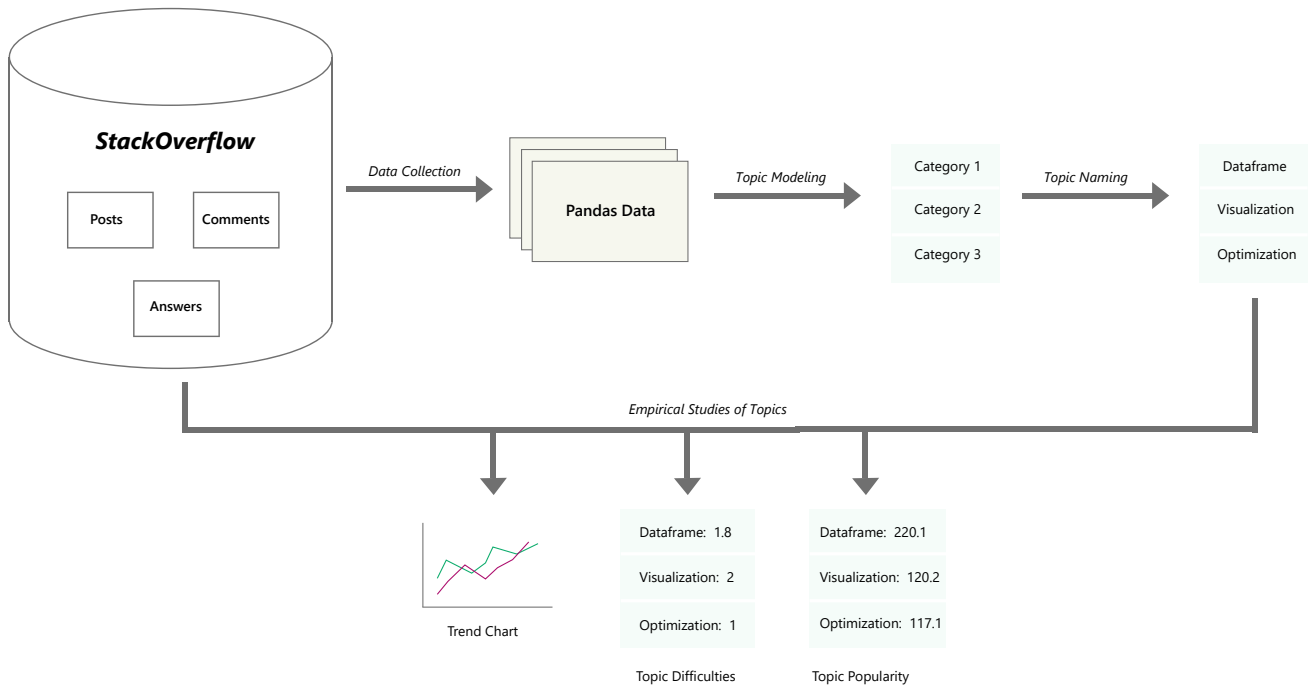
StackOverflow

Posts

Comments

Answers

Data Collection

Pandas Data

Topic Modeling

Category 1

Category 2

Category 3

Topic Naming

Dataframe

Visualization

Optimization

Empirical Studies of Topics

Trend Chart

Dataframe: 1.8

Visualization: 2

Optimization: 1

Topic Difficulties

Dataframe: 220.1

Visualization: 120.2

Optimization: 117.1

Topic Popularity